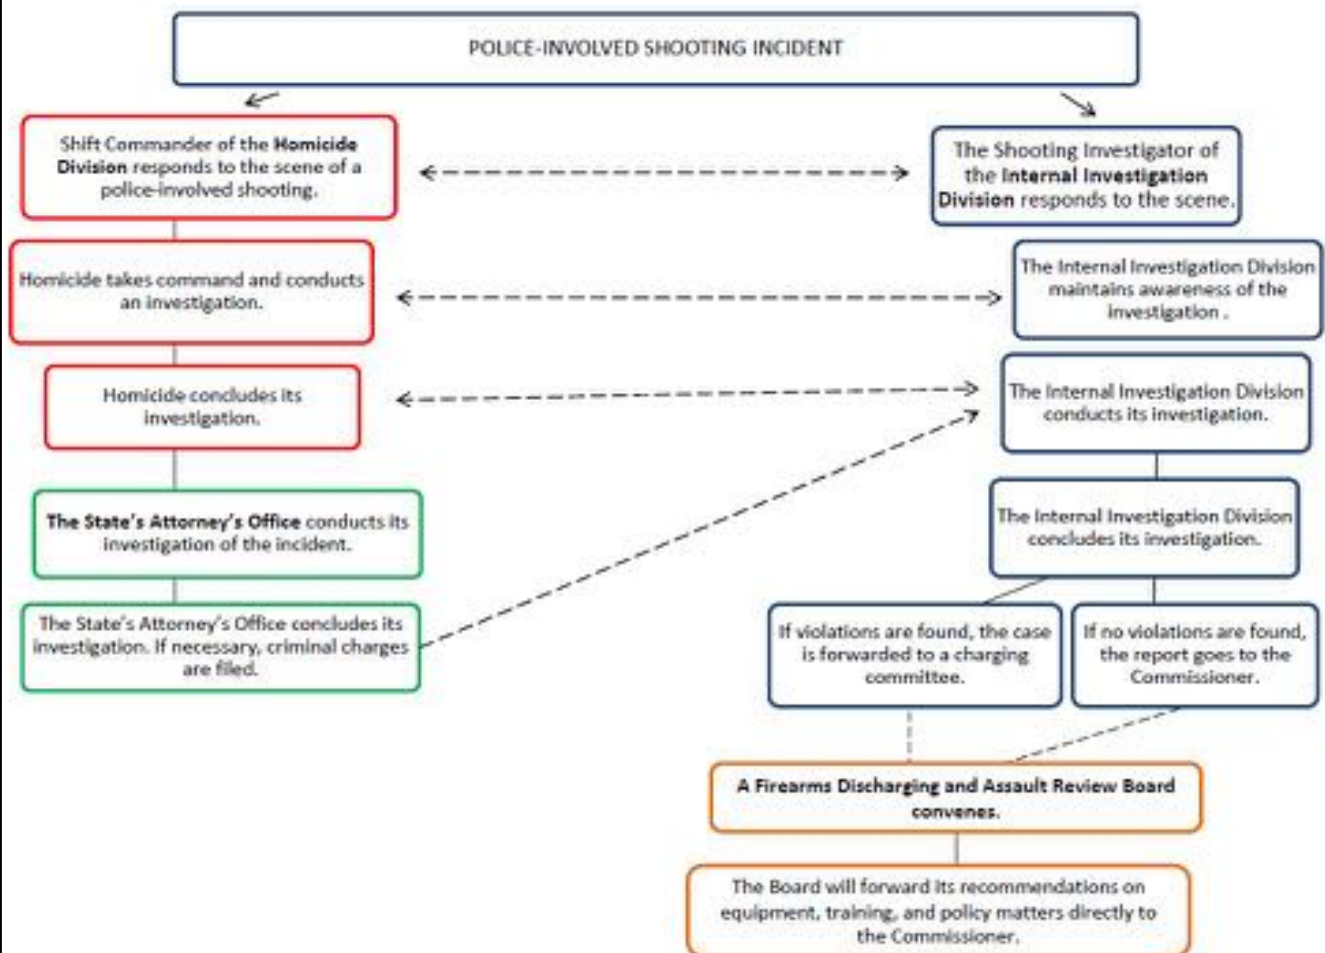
POLICE-INVOLVED SHOOTING INCIDENT

Shift Commander of the Homicide Division responds to the scene of a police-involved shooting.

The Shooting Investigator of the Internal Investigation Division responds to the scene.

Homicide takes command and conducts an investigation.

The Internal Investigation Division maintains awareness of the investigation .

Homicide concludes its investigation.

The Internal Investigation Division conducts its investigation.

The State's Attorney's Office conducts its investigation of the incident.

The Internal Investigation Division concludes its investigation.

The State's Attorney's Office concludes its investigation. If necessary, criminal charges are filed.

If violations are found, the case is forwarded to a charging committee.

If no violations are found, the report goes to the Commissioner.

A Firearms Discharging and Assault Review Board convenes.

The Board will forward its recommendations on equipment, training, and policy matters directly to the Commissioner.